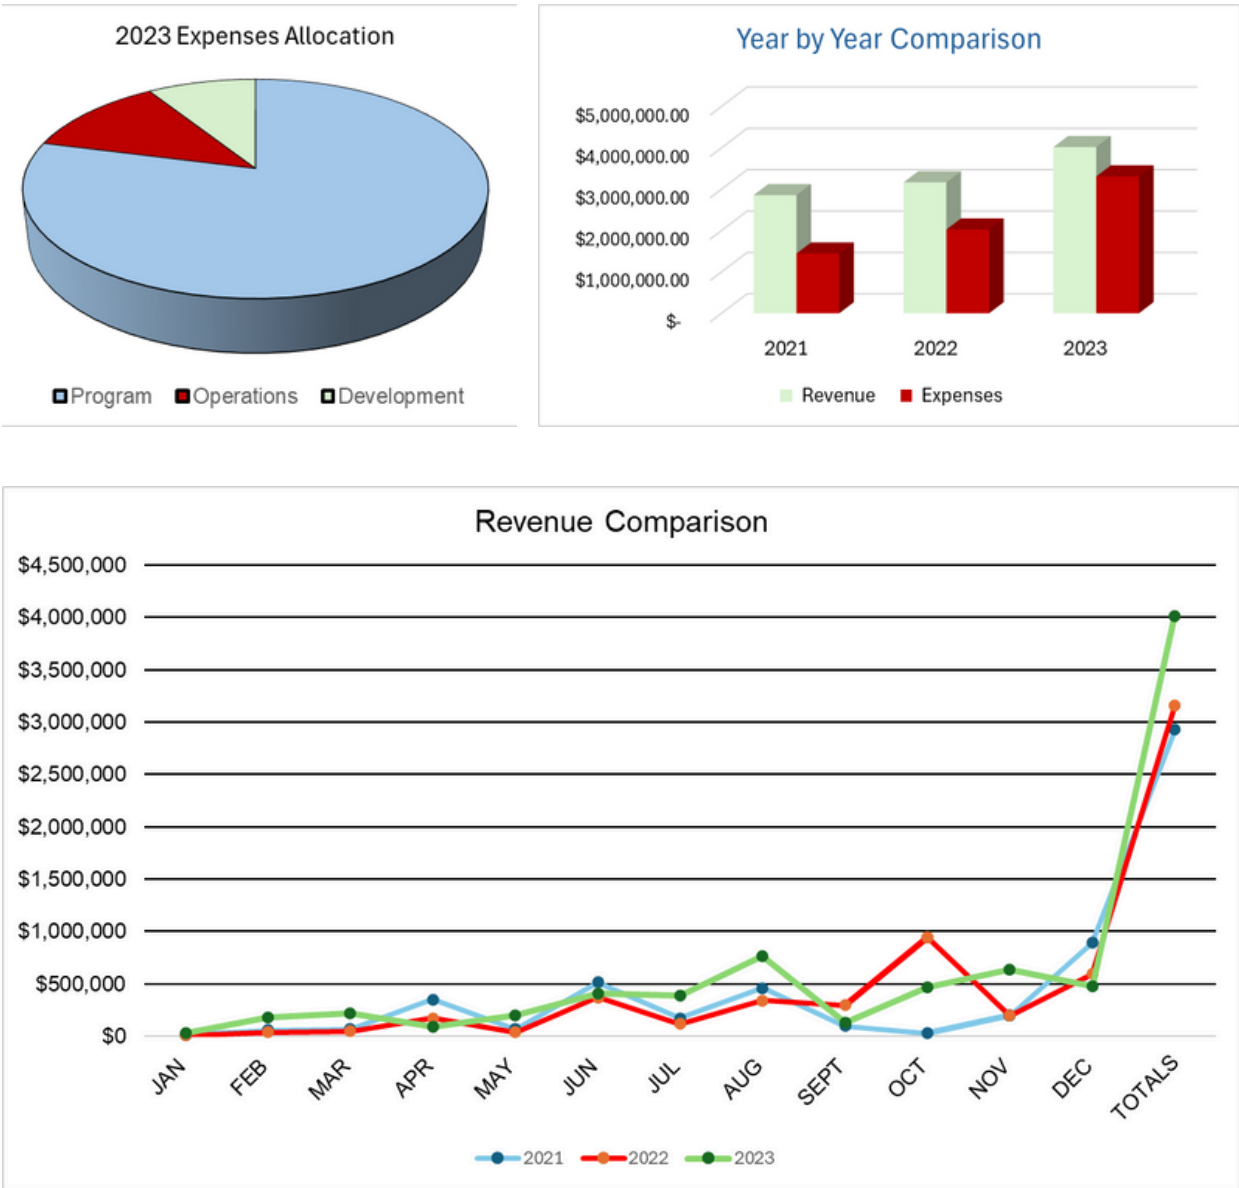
2023 Expenses Allocation

Program Operations Development

Year by Year Comparison

$5,000,000.00
$4,000,000.00
$3,000,000.00
$2,000,000.00
$1,000,000.00
$-

2021 2022 2023

Revenue Expenses

Revenue Comparison

$4,500,000
$4,000,000
$3,500,000
$3,000,000
$2,500,000
$2,000,000
$1,500,000
$1,000,000
$500,000
$0

JAN FEB MAR APR MAY JUN JUL AUG SEPT OCT NOV DEC TOTALS

2021 2022 2023